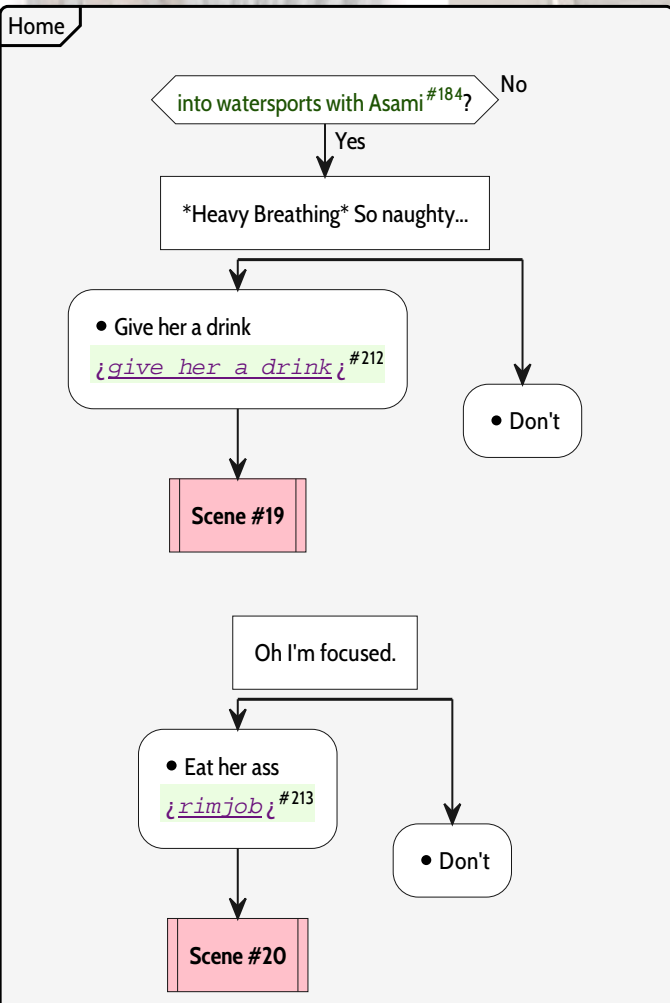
Home

into watersports with Asami$^{\#184}$?

No

Yes

*Heavy Breathing* So naughty...

• Give her a drink

¿give her a drink¿$^{\#212}$

• Don't

Scene #19

Oh I'm focused.

• Eat her ass

¿rimjob¿$^{\#213}$

• Don't

Scene #20